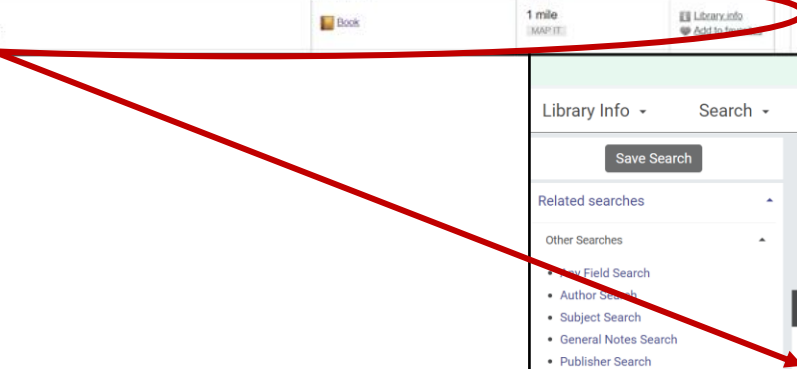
Book

1 mile
MAP IT

Library info
Add to favorites

Library Info ▾

Search ▾

Save Search

Related searches

Other Searches

- Key Field Search
- Author Search
- Subject Search
- General Notes Search
- Publisher Search